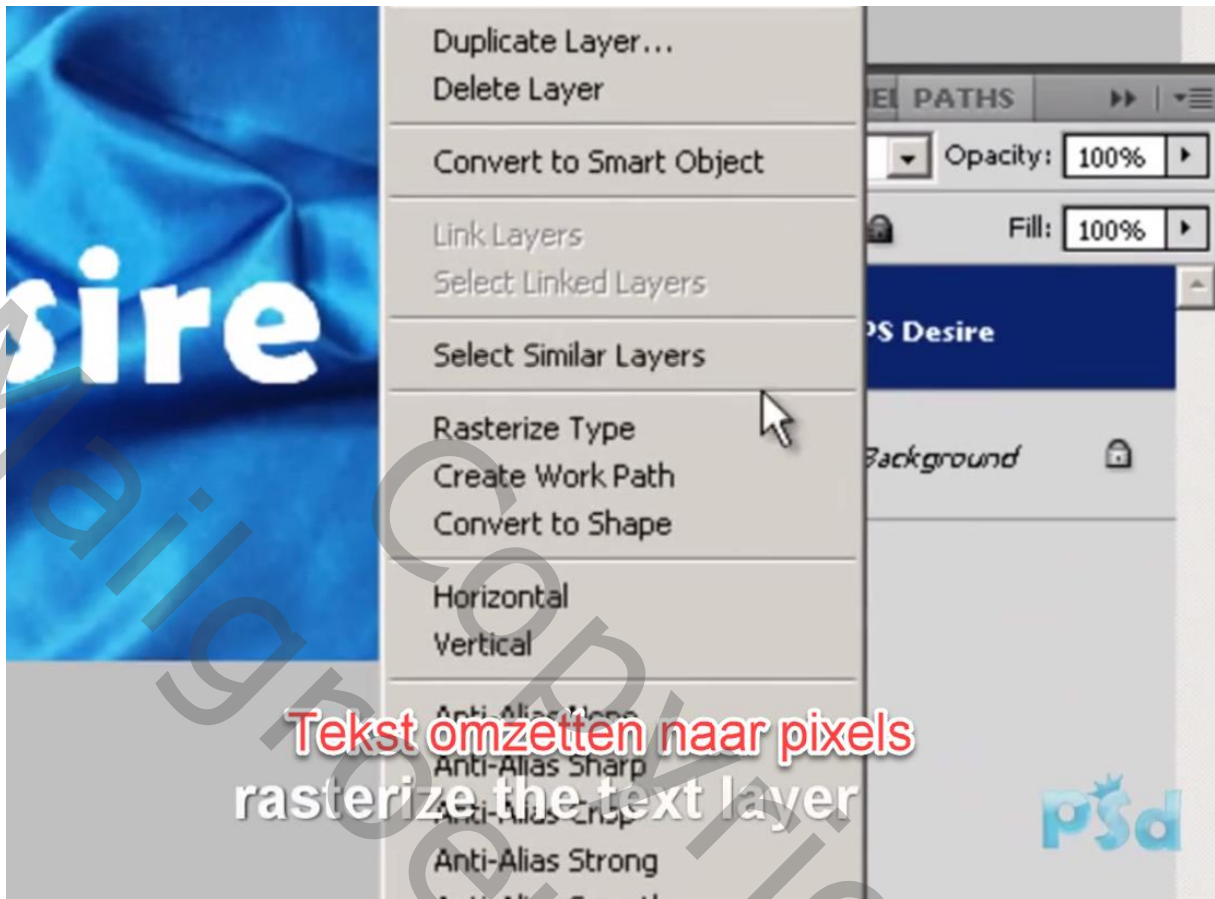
sire

Duplicate Layer...
Delete Layer

Convert to Smart Object

Link Layers
Select Linked Layers

Select Similar Layers

Rasterize Type
Create Work Path
Convert to Shape

Horizontal
Vertical

Anti-Alias None
Anti-Alias Sharp
Anti-Alias Crisp
Anti-Alias Strong

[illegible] PATHS

Opacity: 100%

Fill: 100%

PS Desire

Background

Tekst omzetten naar pixels
rasterize the text layer

PSd

Copyright
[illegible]